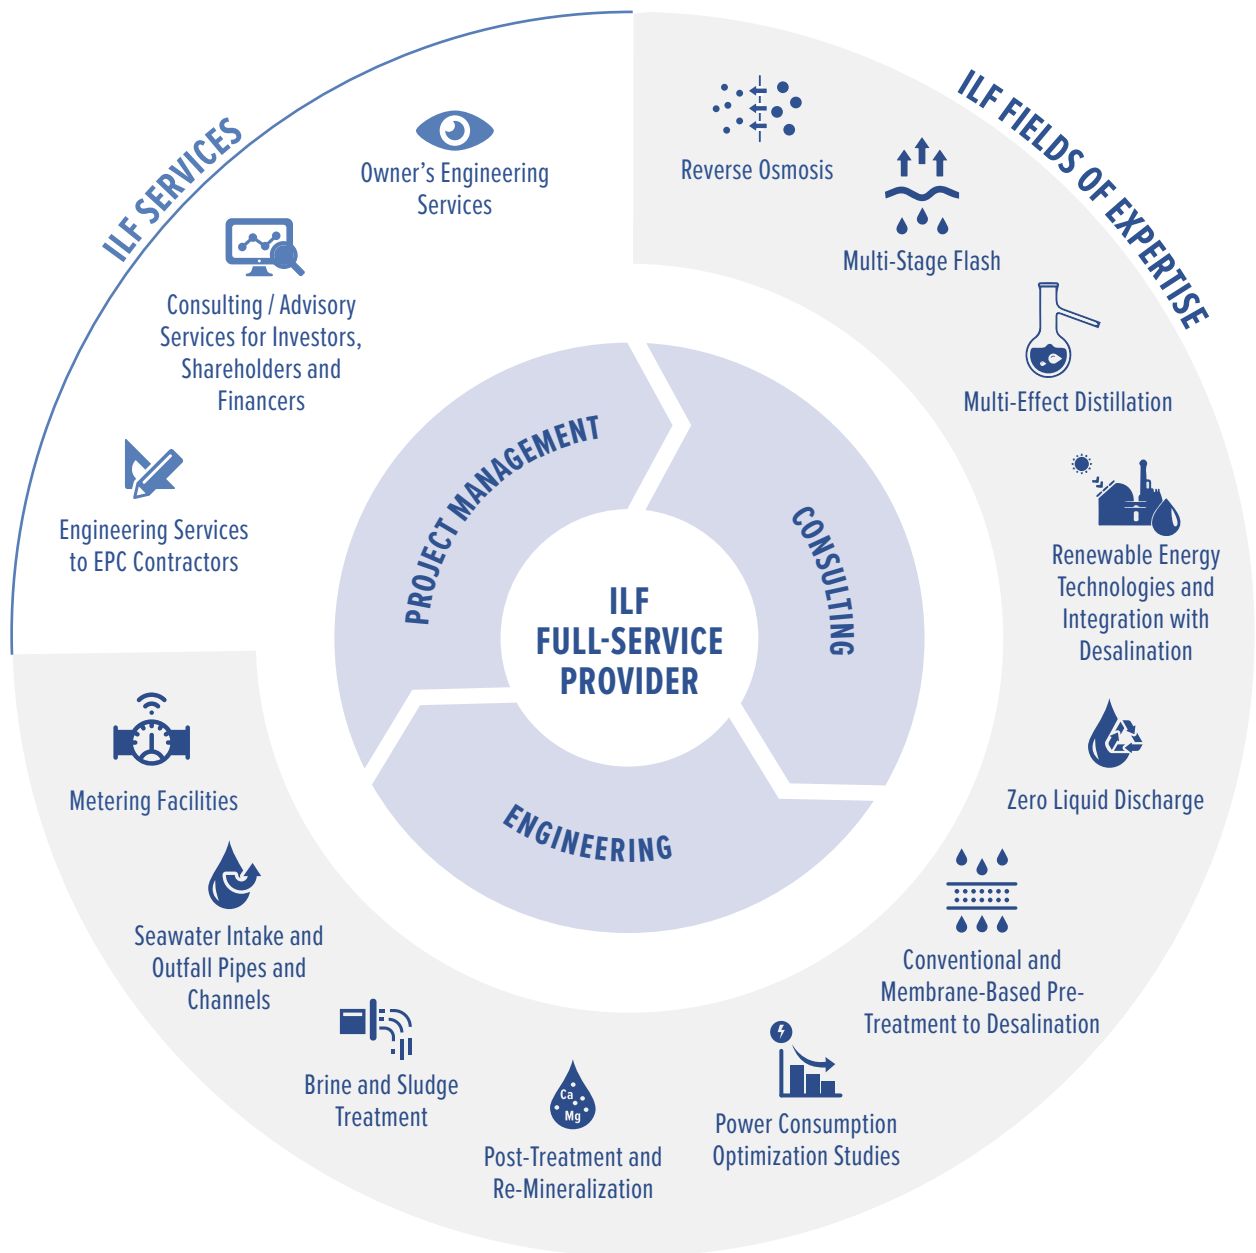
ILF SERVICES

Owner's Engineering Services

Consulting / Advisory Services for Investors, Shareholders and Financers

Engineering Services to EPC Contractors

ILF FIELDS OF EXPERTISE

Reverse Osmosis

Multi-Stage Flash

Multi-Effect Distillation

Renewable Energy Technologies and Integration with Desalination

Zero Liquid Discharge

Conventional and Membrane-Based Pre-Treatment to Desalination

Power Consumption Optimization Studies

Ca
Mg

Post-Treatment and Re-Mineralization

Brine and Sludge Treatment

Seawater Intake and Outfall Pipes and Channels

Metering Facilities

PROJECT MANAGEMENT

CONSULTING

ENGINEERING

ILF FULL-SERVICE PROVIDER